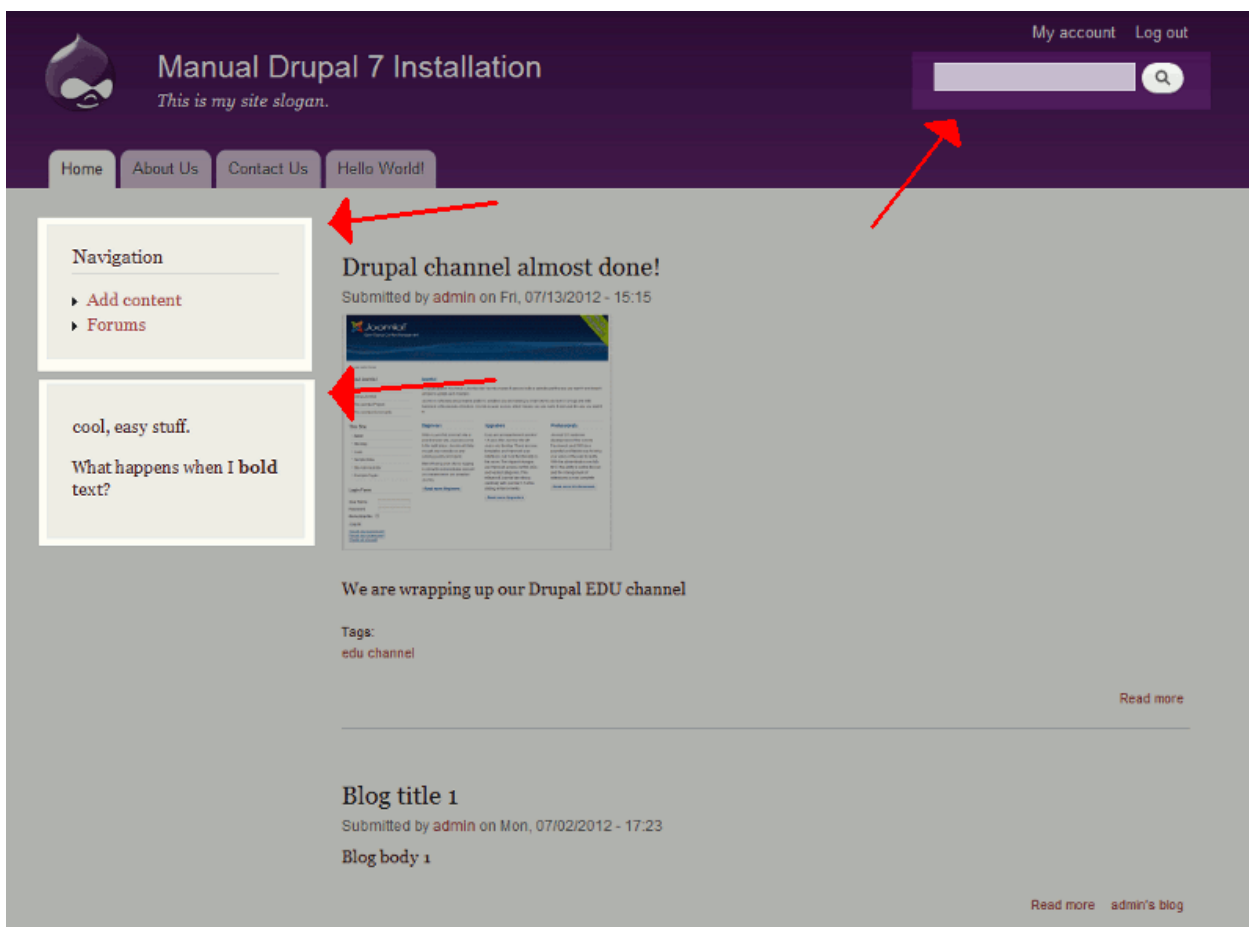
My account Log out

Manual Drupal 7 Installation

*This is my site slogan.*

Home About Us Contact Us Hello World!

Navigation

- Add content
- Forums

cool, easy stuff.

What happens when I **bold** text?

Drupal channel almost done!

Submitted by admin on Fri, 07/13/2012 - 15:15

Joomla!

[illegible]

We are wrapping up our Drupal EDU channel

Tags:
edu channel

Read more

Blog title 1

Submitted by admin on Mon, 07/02/2012 - 17:23

Blog body 1

Read more admin's blog